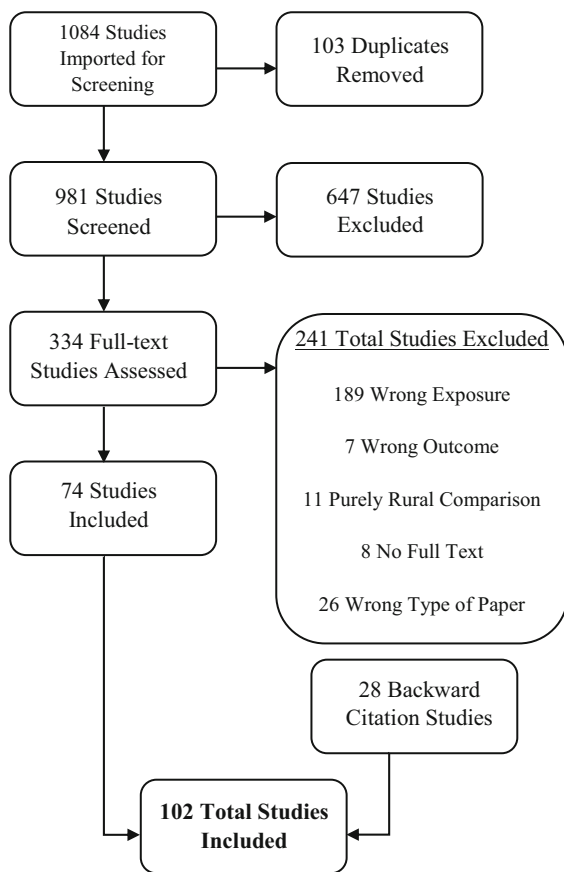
1084 Studies Imported for Screening

103 Duplicates Removed

981 Studies Screened

647 Studies Excluded

334 Full-text Studies Assessed

241 Total Studies Excluded

189 Wrong Exposure

7 Wrong Outcome

11 Purely Rural Comparison

8 No Full Text

26 Wrong Type of Paper

74 Studies Included

28 Backward Citation Studies

**102 Total Studies Included**